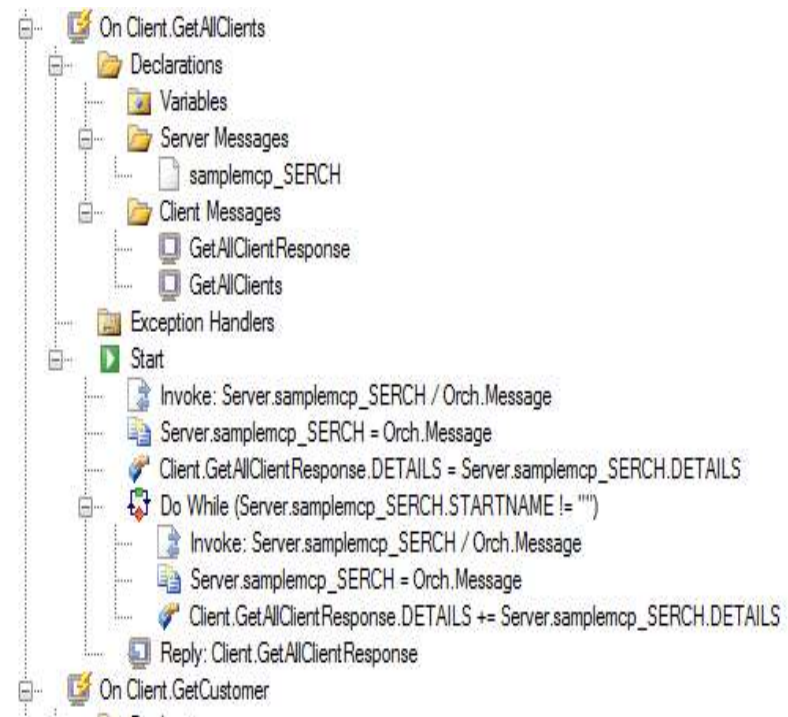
On Client.GetAllClients
Declarations
Variables
Server Messages
samplemcp_SERCH
Client Messages
GetAllClientResponse
GetAllClients
Exception Handlers
Start
Invoke: Server.samplemcp_SERCH / Orch.Message
Server.samplemcp_SERCH = Orch.Message
Client.GetAllClientResponse.DETAILS = Server.samplemcp_SERCH.DETAILS
Do While (Server.samplemcp_SERCH.STARTNAME != "")
Invoke: Server.samplemcp_SERCH / Orch.Message
Server.samplemcp_SERCH = Orch.Message
Client.GetAllClientResponse.DETAILS += Server.samplemcp_SERCH.DETAILS
Reply: Client.GetAllClientResponse
On Client.GetCustomer